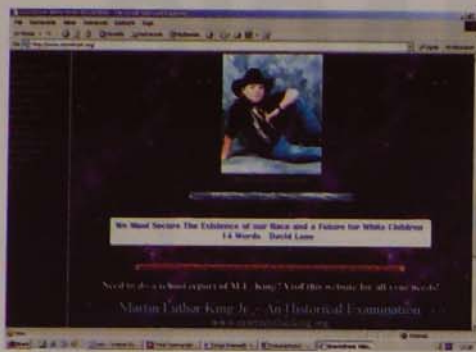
We Must Secure The Existence of our Race and a Future for White Children
14 Words David Lane

Need to do a school report of M.L. King? Visit this website for all your needs!

Martin Luther King Jr. - An Historical Examination

www.martinlutherking.org